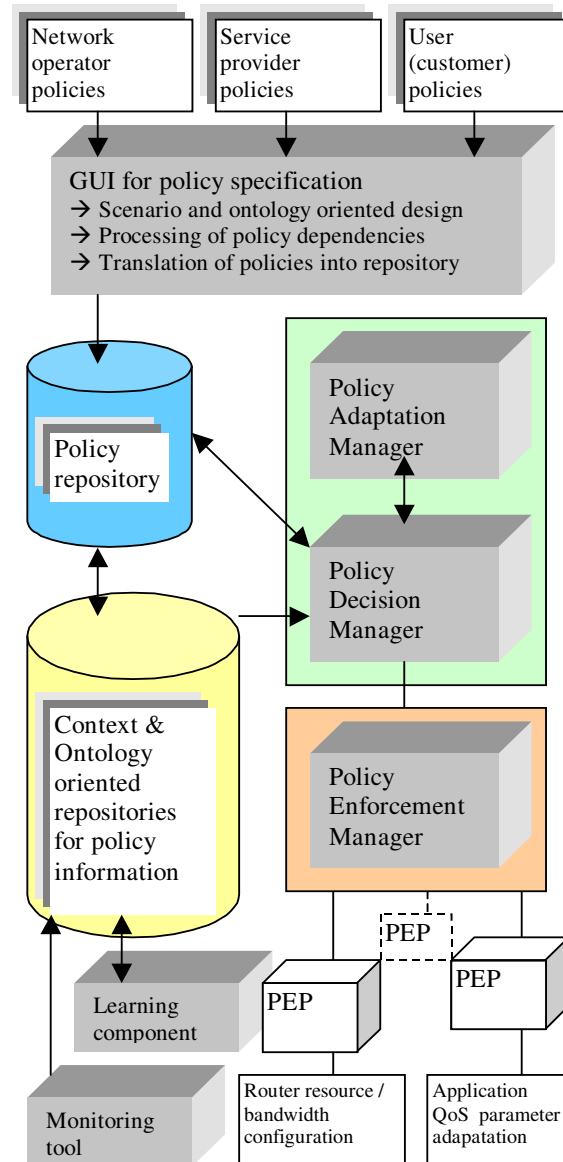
Network operator policies

Service provider policies

User (customer) policies

GUI for policy specification
→ Scenario and ontology oriented design
→ Processing of policy dependencies
→ Translation of policies into repository

Policy repository

Policy Adaptation Manager

Policy Decision Manager

Context & Ontology oriented repositories for policy information

Policy Enforcement Manager

PEP

PEP

PEP

Learning component

Monitoring tool

Router resource / bandwidth configuration

Application QoS parameter adapatation